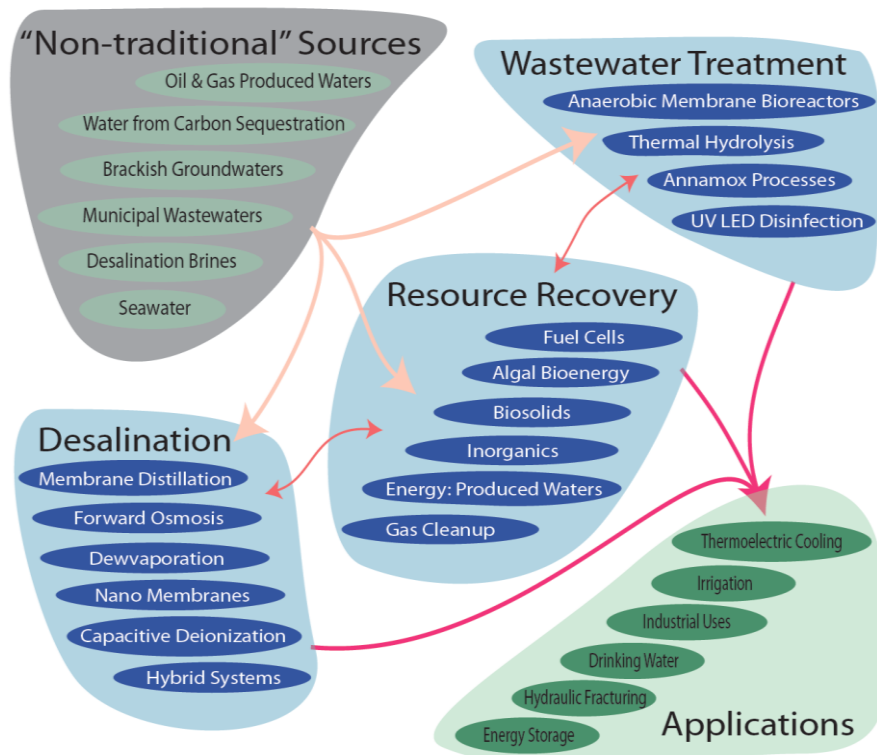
"Non-traditional" Sources
Oil & Gas Produced Waters
Water from Carbon Sequestration
Brackish Groundwaters
Municipal Wastewaters
Desalination Brines
Seawater

Wastewater Treatment
Anaerobic Membrane Bioreactors
Thermal Hydrolysis
Annamox Processes
UV LED Disinfection

Resource Recovery
Fuel Cells
Algal Bioenergy
Biosolids
Inorganics
Energy: Produced Waters
Gas Cleanup

Desalination
Membrane Distillation
Forward Osmosis
Dewvaporation
Nano Membranes
Capacitive Deionization
Hybrid Systems

Thermoelectric Cooling
Irrigation
Industrial Uses
Drinking Water
Hydraulic Fracturing
Energy Storage
Applications